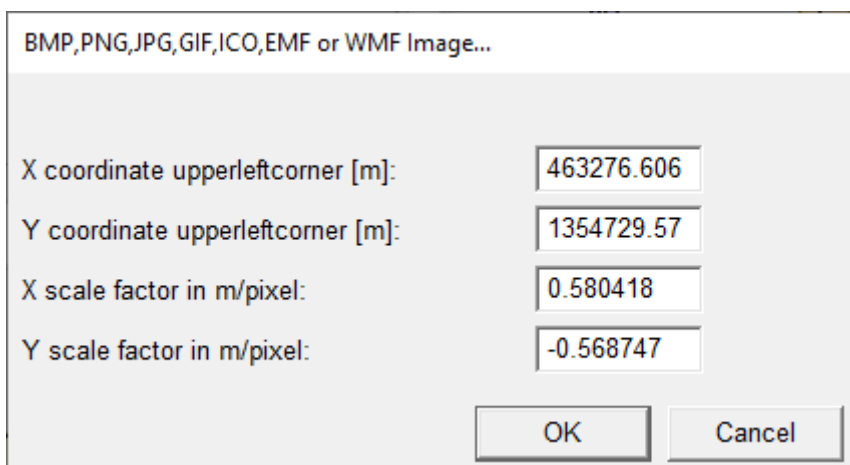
BMP,PNG,JPG,GIF,ICO,EMF or WMF Image...

X coordinate upperleftcorner [m]: 463276.606

Y coordinate upperleftcorner [m]: 1354729.57

X scale factor in m/pixel: 0.580418

Y scale factor in m/pixel: -0.568747

OK

Cancel